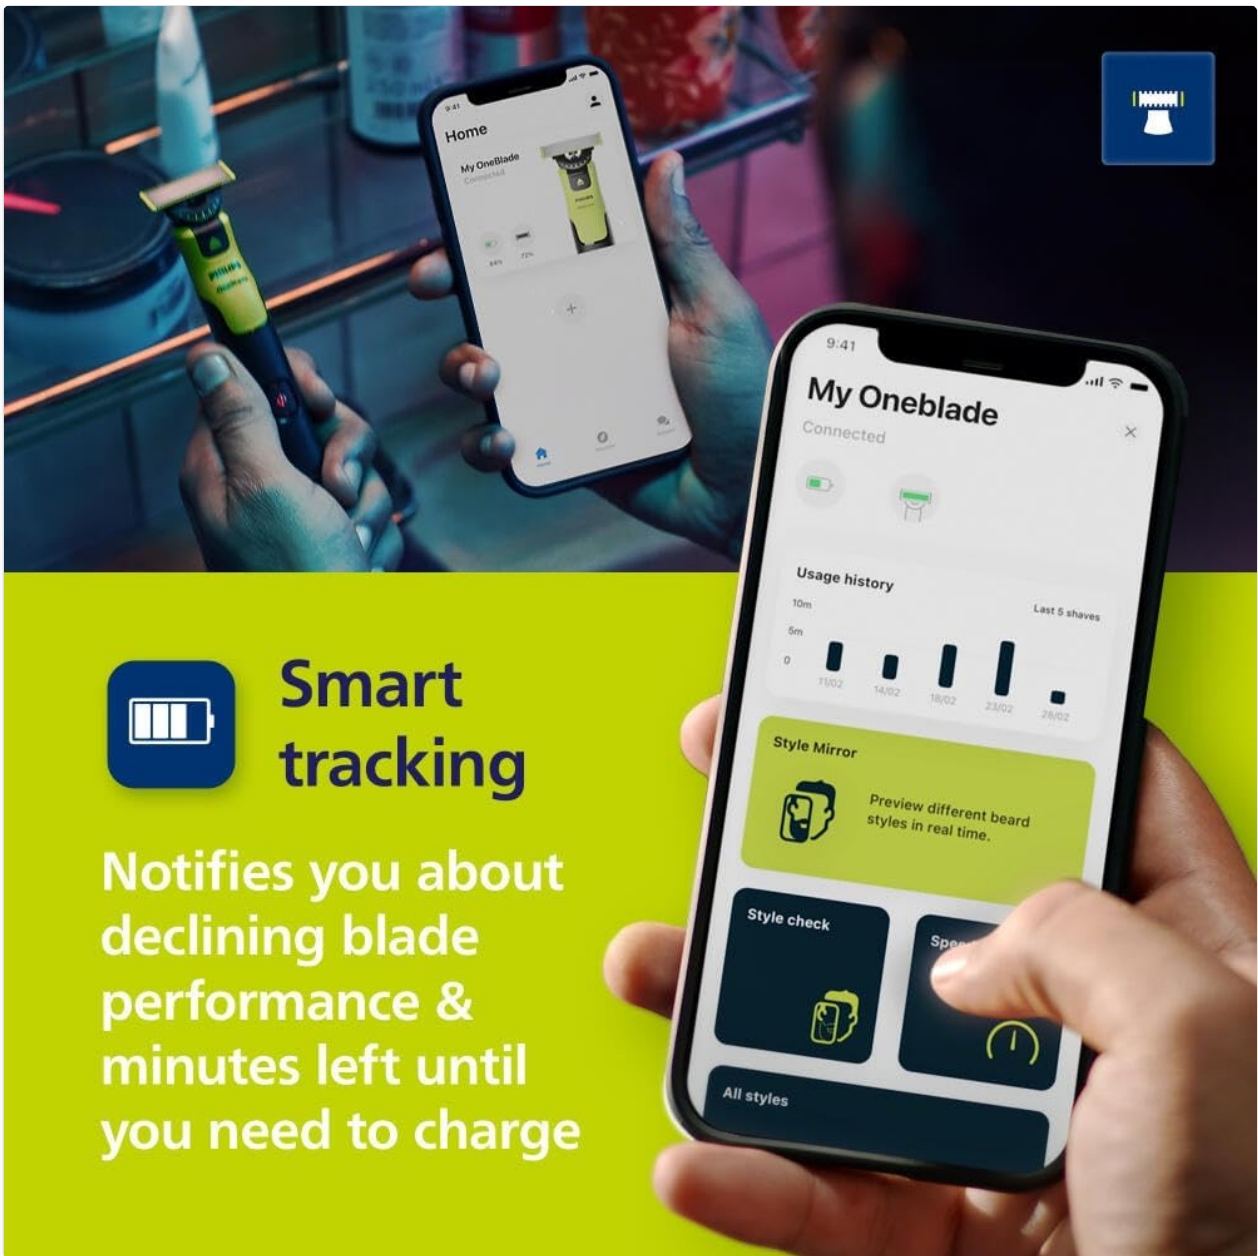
9:41
Home
My OneBlade
Connected
84%
72%
+

9:41
My Oneblade
Connected
Usage history
Last 5 shaves
10m
5m
0
11/02
14/02
18/02
23/02
28/02
Style Mirror
Preview different beard styles in real time.
Style check
Spe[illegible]
All styles

Smart tracking

Notifies you about declining blade performance & minutes left until you need to charge